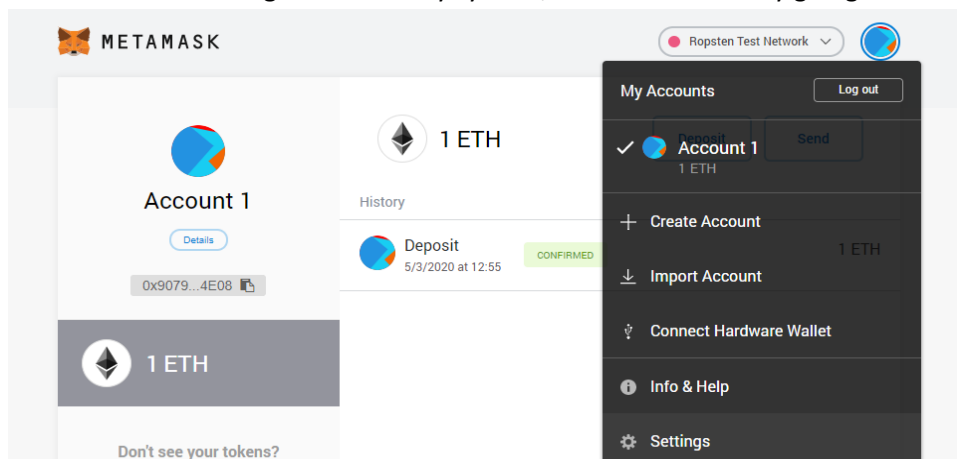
METAMASK

Ropsten Test Network

Account 1

Details

0x9079...4E08

1 ETH

Don't see your tokens?

1 ETH

Deposit

Send

History

Deposit
5/3/2020 at 12:55

CONFIRMED

1 ETH

My Accounts

Log out

Account 1
1 ETH

Create Account

Import Account

Connect Hardware Wallet

Info & Help

Settings